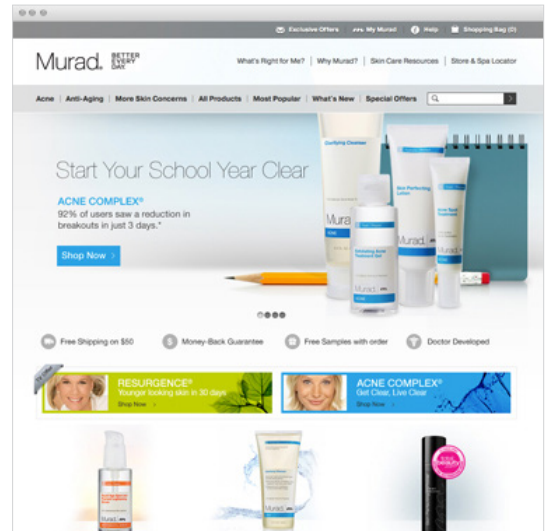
Exclusive Offers | My Murad | Help | Shopping Bag (0)

Murad. BETTER EVERY DAY

What's Right for Me? | Why Murad? | Skin Care Resources | Store & Spa Locator

Acne | Anti-Aging | More Skin Concerns | All Products | Most Popular | What's New | Special Offers

Start Your School Year Clear

ACNE COMPLEX®
92% of users saw a reduction in breakouts in just 3 days.*

Shop Now

Clarifying Cleanser
Murad.
Skin Perfecting Lotion
Murad.
Acne Spot Treatment
Exfoliating Acne Treatment Gel
Murad.

Free Shipping on $50
Money-Back Guarantee
Free Samples with order
Doctor Developed

RESURGENCE®
Younger looking skin in 30 days
Shop Now

ACNE COMPLEX®
Get Clear, Live Clear
Shop Now

Murad.
Murad.